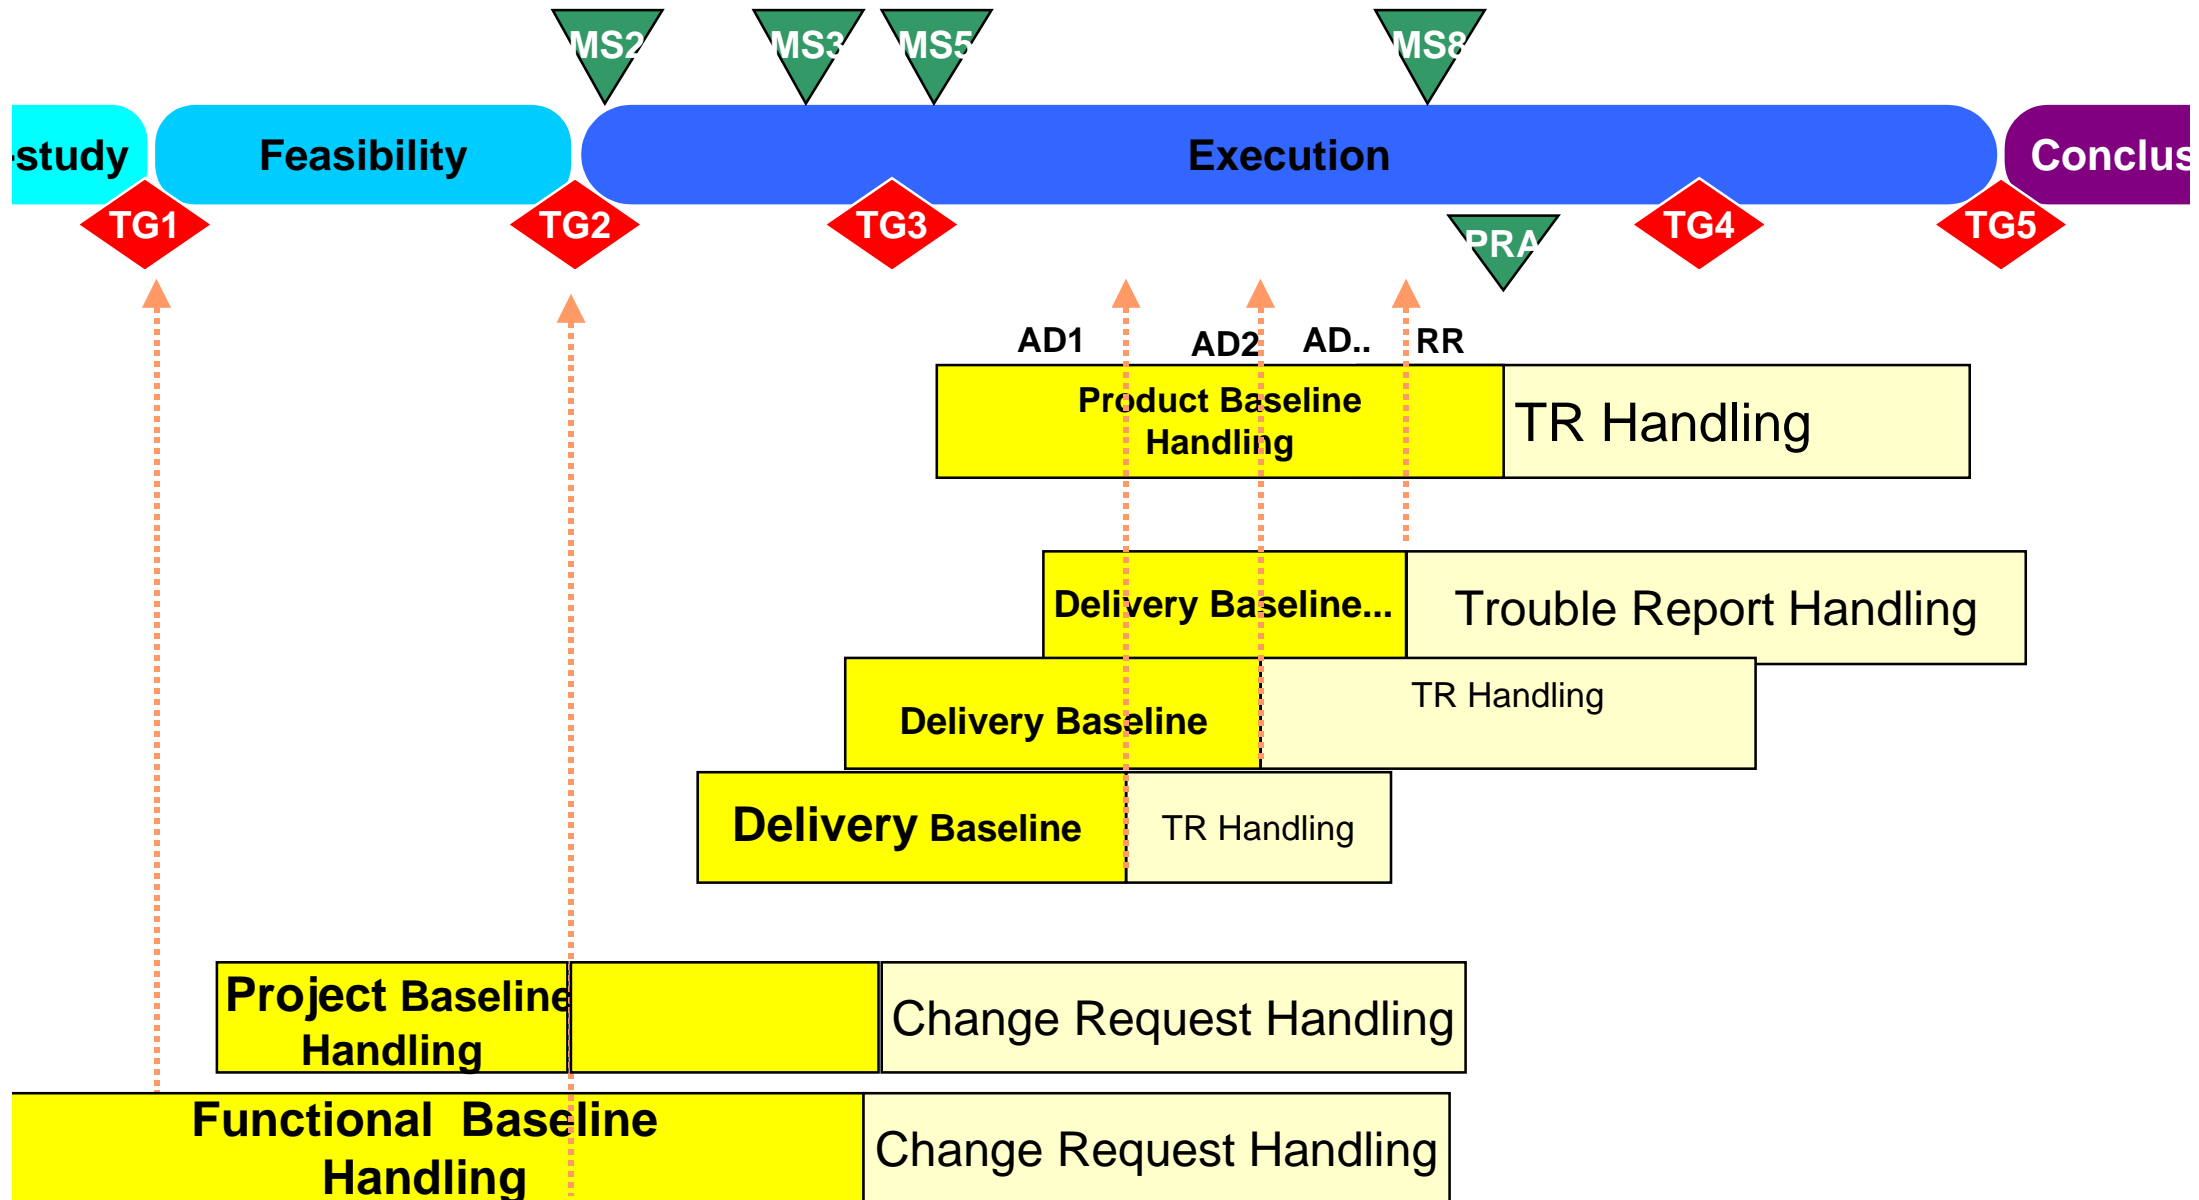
MS2 MS3 MS5 MS8

study Feasibility Execution Conclus

TG1 TG2 TG3 PRA TG4 TG5

AD1 AD2 AD.. RR

Product Baseline Handling | TR Handling

Delivery Baseline... | Trouble Report Handling

Delivery Baseline | TR Handling

Delivery Baseline | TR Handling

Project Baseline Handling | Change Request Handling

Functional Baseline Handling | Change Request Handling